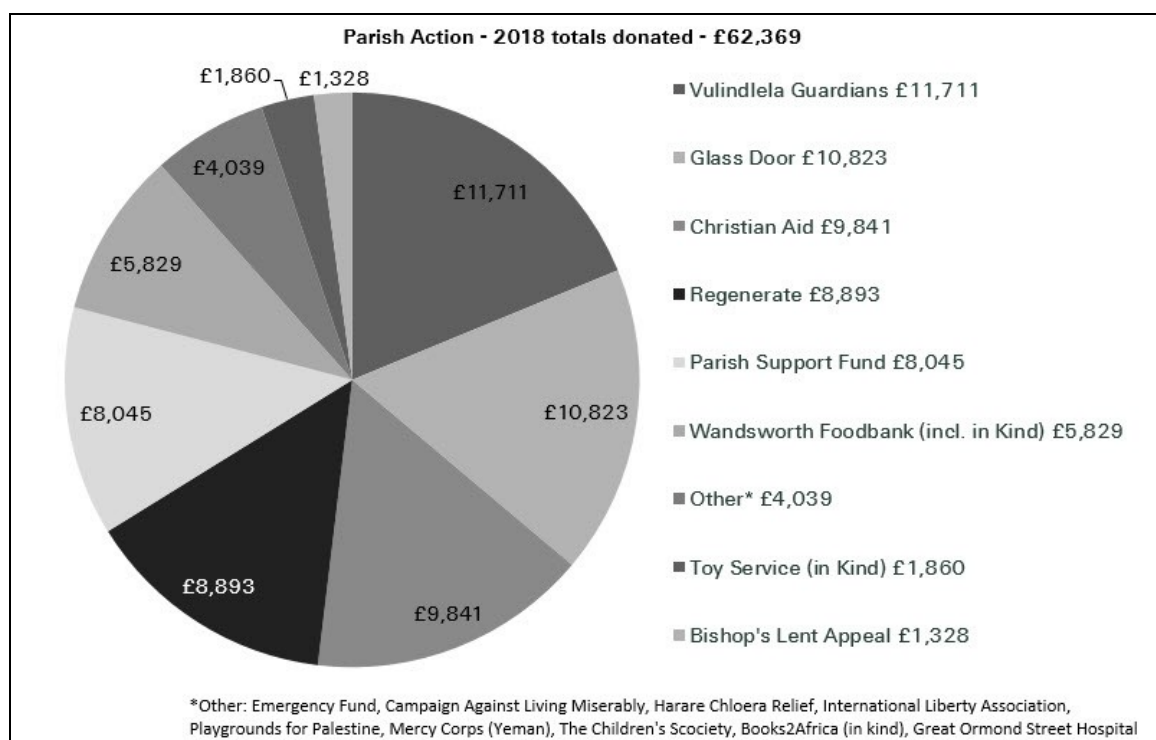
Parish Action - 2018 totals donated - £62,369

£1,860
£1,328
£11,711
£4,039
£5,829
£8,045
£10,823
£8,893
£9,841

Vulindlela Guardians £11,711
Glass Door £10,823
Christian Aid £9,841
Regenerate £8,893
Parish Support Fund £8,045
Wandsworth Foodbank (incl. in Kind) £5,829
Other* £4,039
Toy Service (in Kind) £1,860
Bishop's Lent Appeal £1,328

*Other: Emergency Fund, Campaign Against Living Miserably, Harare Chloera Relief, International Liberty Association, Playgrounds for Palestine, Mercy Corps (Yeman), The Children's Scociety, Books2Africa (in kind), Great Ormond Street Hospital